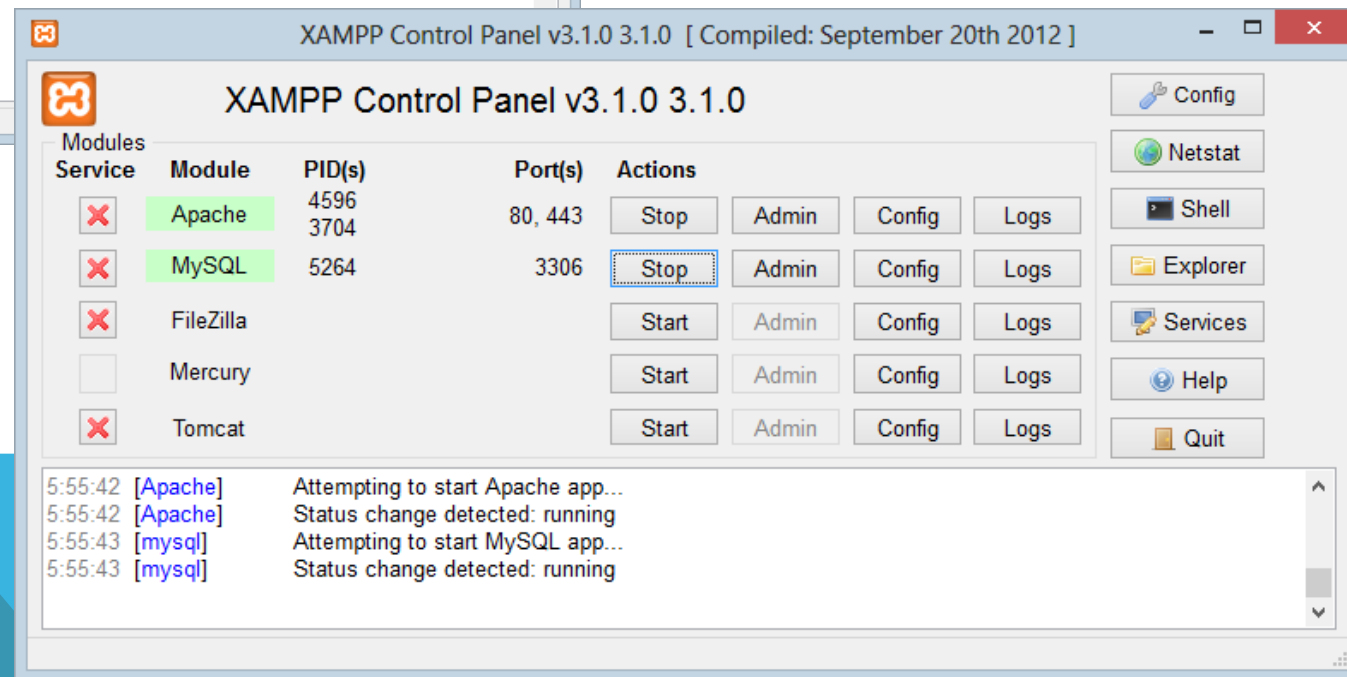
XAMPP Control Panel v3.1.0 3.1.0 [ Compiled: September 20th 2012 ]

XAMPP Control Panel v3.1.0 3.1.0

Modules

| Service | Module | PID(s) | Port(s) | Actions | | | |
|---|---|---|---|---|---|---|---|
| | Apache | 4596 3704 | 80, 443 | Stop | Admin | Config | Logs |
| | MySQL | 5264 | 3306 | Stop | Admin | Config | Logs |
| | FileZilla | | | Start | Admin | Config | Logs |
| | Mercury | | | Start | Admin | Config | Logs |
| | Tomcat | | | Start | Admin | Config | Logs |

Config
Netstat
Shell
Explorer
Services
Help
Quit

5:55:42 [Apache] Attempting to start Apache app...
5:55:42 [Apache] Status change detected: running
5:55:43 [mysql] Attempting to start MySQL app...
5:55:43 [mysql] Status change detected: running